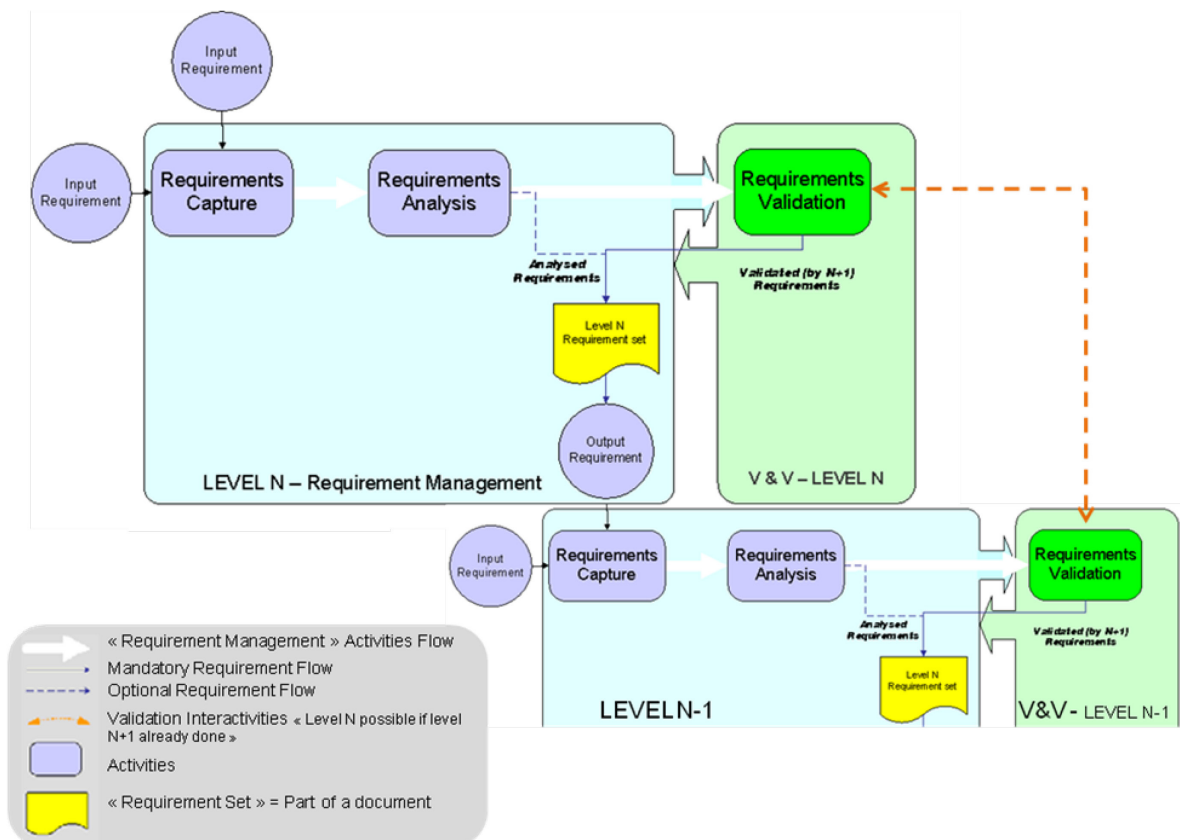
Input Requirement

Input Requirement

Requirements Capture

Requirements Analysis

Requirements Validation

Analysed Requirements

Validated (by N+1) Requirements

Level N Requirement set

Output Requirement

LEVEL N – Requirement Management

V & V – LEVEL N

Input Requirement

Requirements Capture

Requirements Analysis

Requirements Validation

Analysed Requirements

Validated (by N+1) Requirements

Level N Requirement set

LEVEL N-1

V&V - LEVEL N-1

« Requirement Management » Activities Flow

Mandatory Requirement Flow

Optional Requirement Flow

Validation Interactivities « Level N possible if level N+1 already done »

Activities

« Requirement Set » = Part of a document